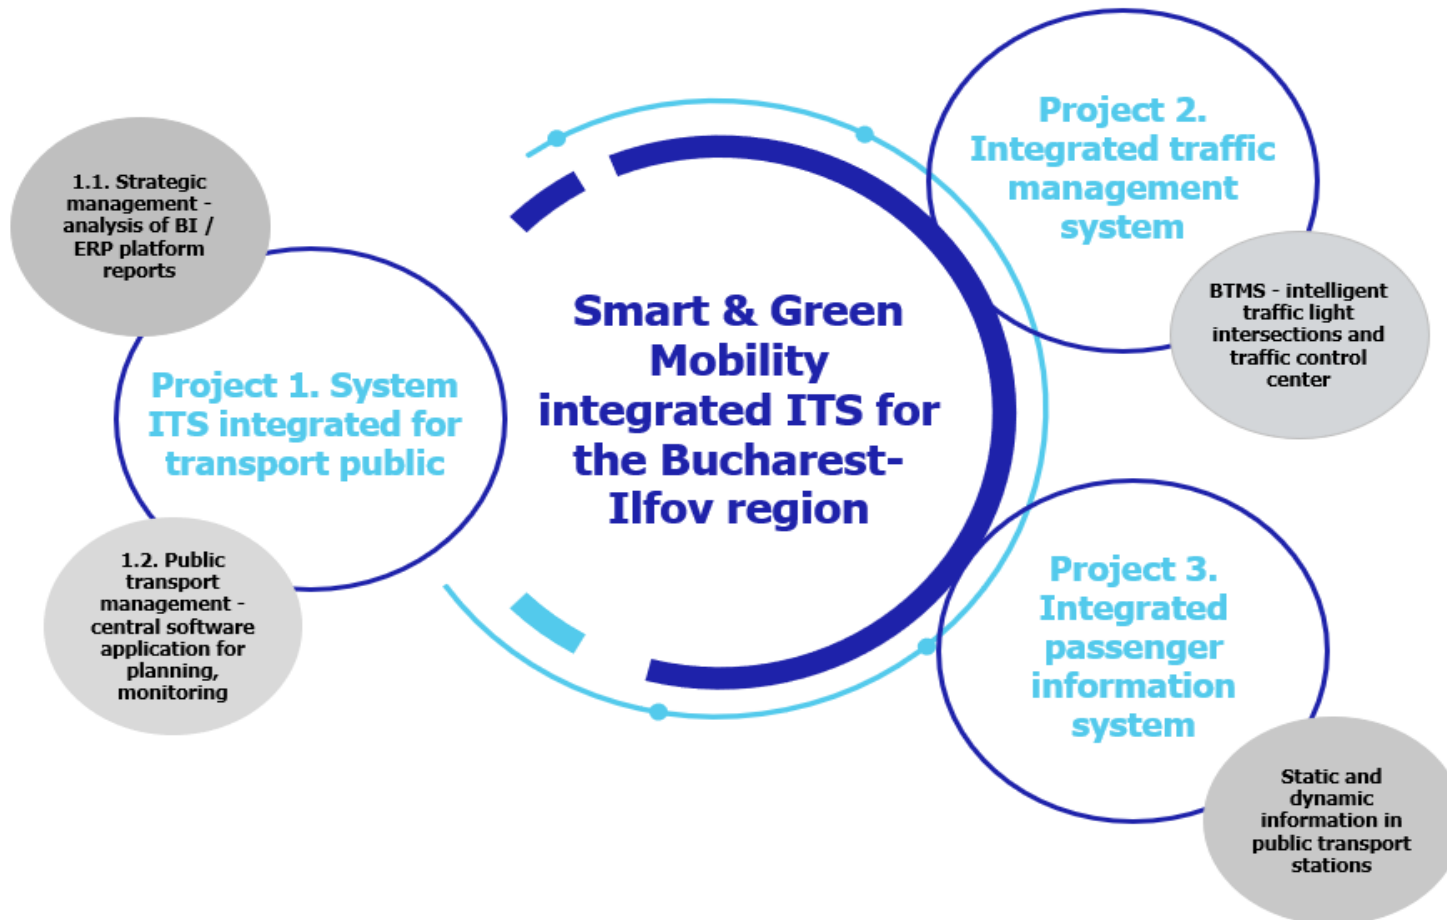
1.1. Strategic management - analysis of BI / ERP platform reports

Project 1. System ITS integrated for transport public

1.2. Public transport management - central software application for planning, monitoring

Smart & Green Mobility integrated ITS for the Bucharest-Ilfov region

Project 2. Integrated traffic management system

BTMS - intelligent traffic light intersections and traffic control center

Project 3. Integrated passenger information system

Static and dynamic information in public transport stations